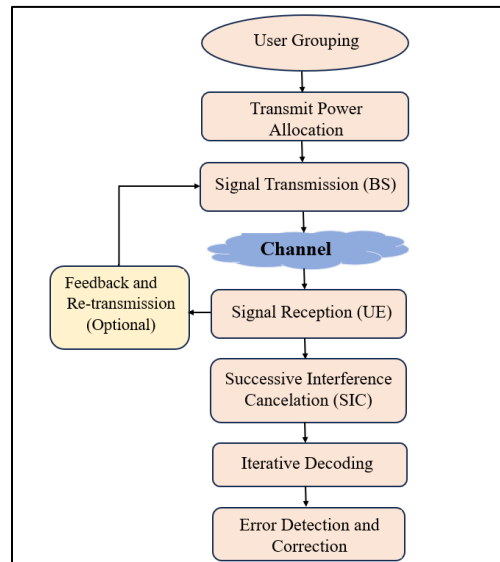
User Grouping

Transmit Power Allocation

Signal Transmission (BS)

Channel

Feedback and Re-transmission (Optional)

Signal Reception (UE)

Successive Interference Cancelation (SIC)

Iterative Decoding

Error Detection and Correction